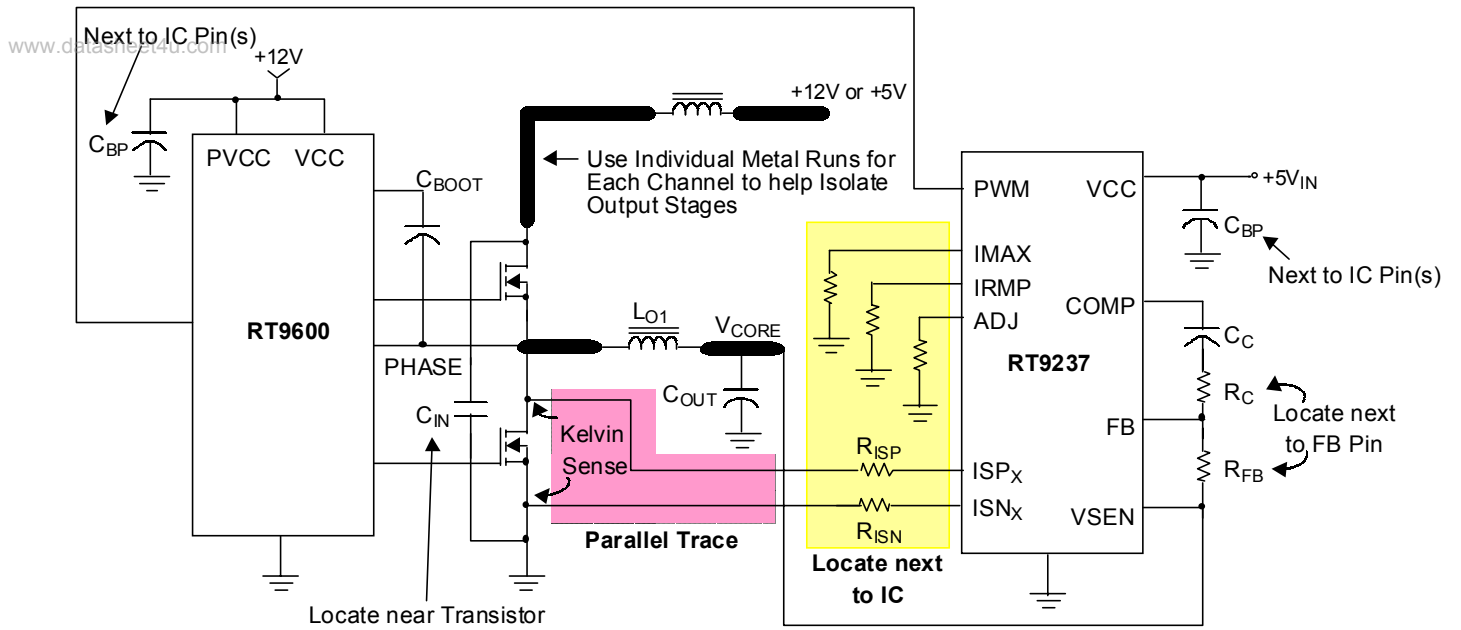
www.datasheet4u.com

Next to IC Pin(s)

+12V

$C_{BP}$

PVCC VCC

$C_{BOOT}$

+12V or +5V

Use Individual Metal Runs for Each Channel to help Isolate Output Stages

PWM VCC

+5$V_{IN}$

$C_{BP}$

Next to IC Pin(s)

IMAX

IRMP

ADJ

COMP

RT9600

$L_{O1}$

$V_{CORE}$

$C_C$

PHASE

RT9237

$C_{OUT}$

$R_C$

Locate next to FB Pin

$C_{IN}$

Kelvin Sense

$R_{ISP}$

FB

$ISP_X$

$R_{FB}$

$ISN_X$

VSEN

$R_{ISN}$

Parallel Trace

Locate next to IC

Locate near Transistor